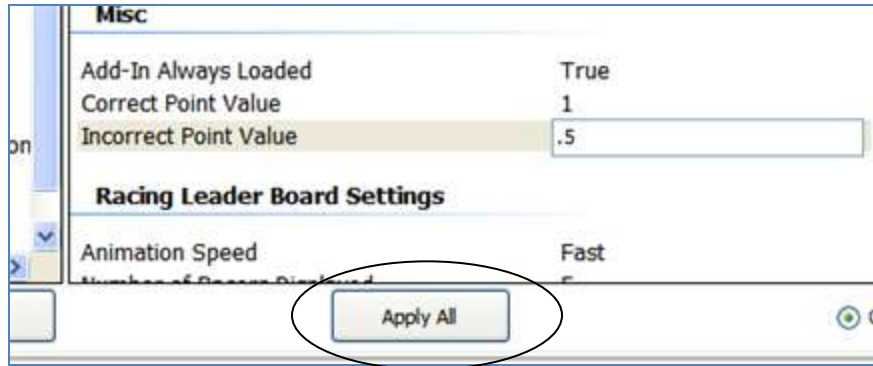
Misc

on

| | |
|---|---|
| Add-In Always Loaded | True |
| Correct Point Value | 1 |
| Incorrect Point Value | .5 |

Racing Leader Board Settings

| | |
|---|---|
| Animation Speed | Fast |
| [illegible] | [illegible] |

Apply All